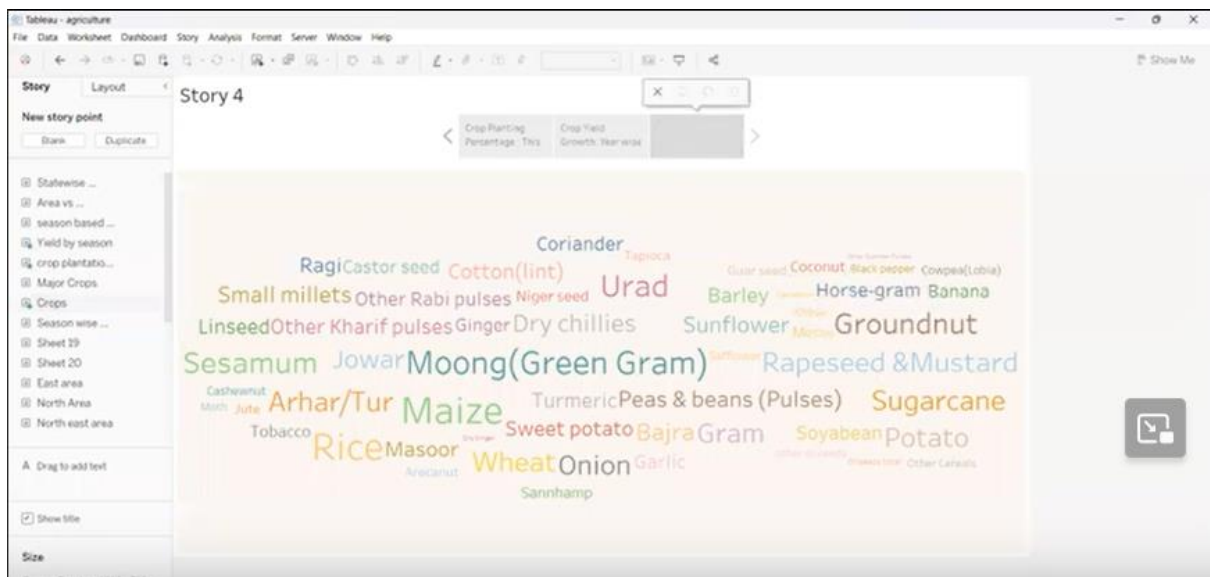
Tableau - agriculture

File Data Worksheet Dashboard Story Analysis Format Server Window Help

Show Me

Story Layout

New story point

Blank Duplicate

Statewise ...
Area vs ...
season based ...
Yield by season
crop plantatio...
Major Crops
Crops
Season wise ...
Sheet 19
Sheet 20
East area
North Area
North east area

A Drag to add text

Show title

Size

Story 4

Crop Planting Percentage: This

Crop Yield Growth: Year wise

Coriander Tapioca
Ragi Castor seed Cotton(lint) Guar seed Coconut Black pepper Cowpea(Lobia)
Small millets Other Rabi pulses Niger seed Urad Barley Horse-gram Banana
Linseed Other Kharif pulses Ginger Dry chillies Sunflower Groundnut
Sesamum Jowar Moong(Green Gram) Safflower Rapeseed &Mustard
Cashewnut Moth Jute Arhar/Tur Maize Turmeric Peas & beans (Pulses) Sugarcane
Tobacco Rice Masoor Sweet potato Bajra Gram Soyabean Potato
Arecanut Wheat Onion Garlic Other Cereals
Sannhamp